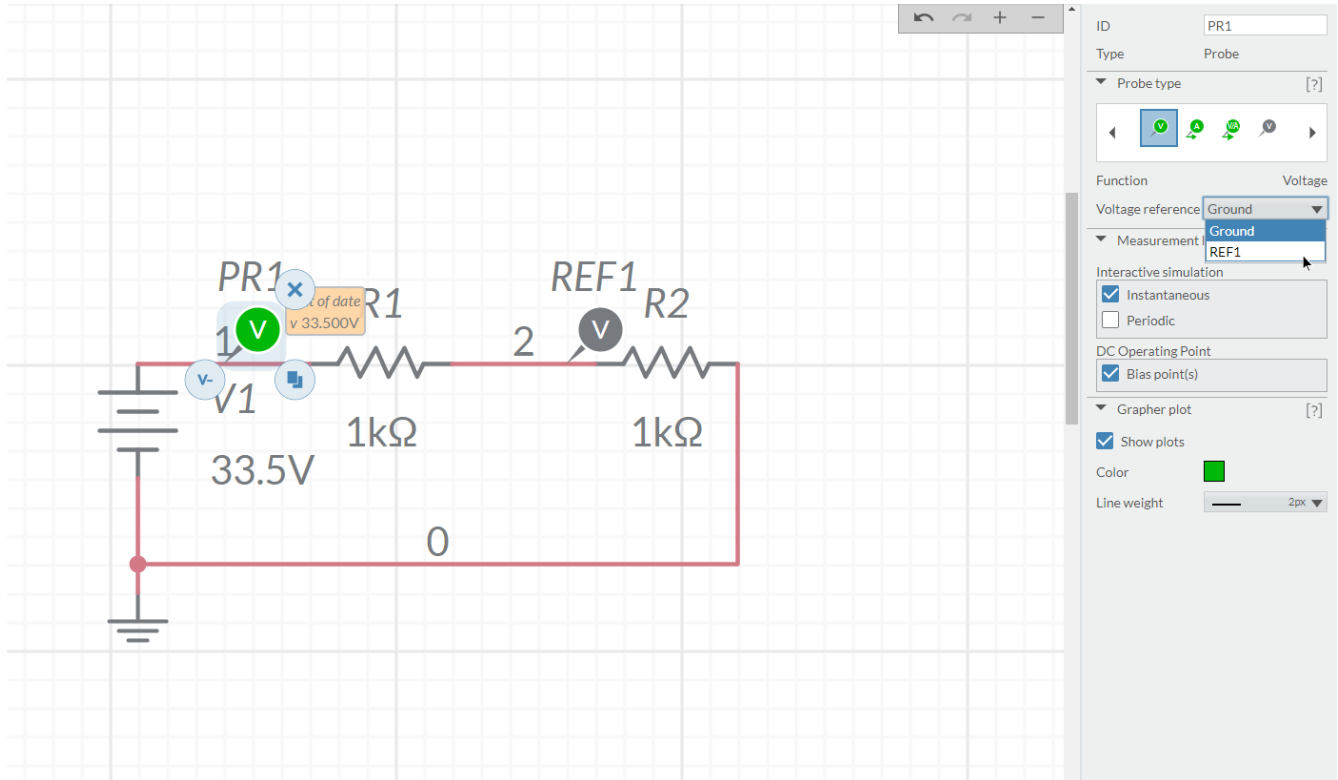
+ −

PR1
t of date
V 33.500V
V
V-
1
R1
V1
33.5V
1kΩ
2
REF1
V
R2
1kΩ
0

ID PR1
Type Probe
Probe type [?]
V A VA V
Function Voltage
Voltage reference Ground
Ground
REF1
Measurement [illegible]
Interactive simulation
Instantaneous
Periodic
DC Operating Point
Bias point(s)
Grapher plot [?]
Show plots
Color
Line weight 2px